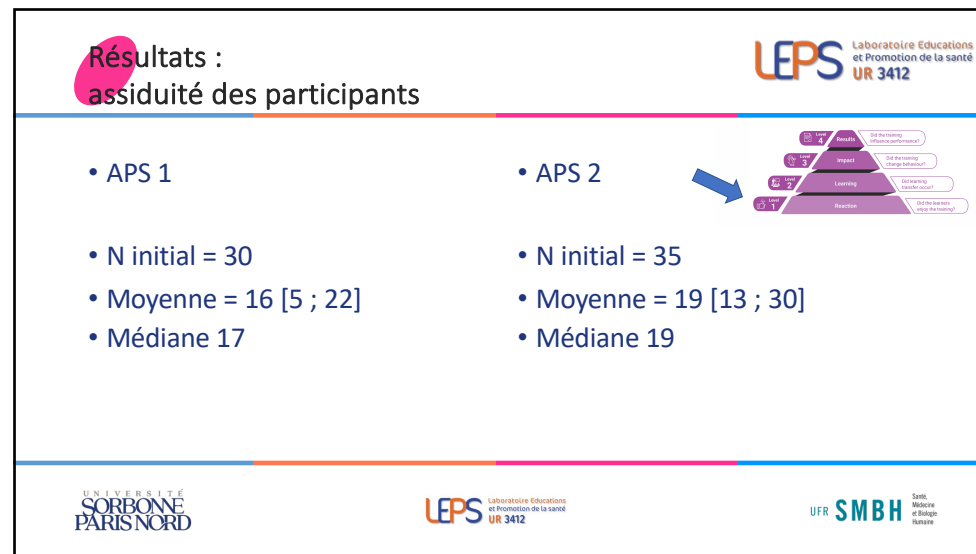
Résultats :
assiduité des participants

LEPS Laboratoire Educations et Promotion de la santé UR 3412

Level 4 Results Did the training influence performance?
Level 3 Impact Did the training change behaviour?
Level 2 Learning Did learning transfer occur?
Level 1 Reaction Did the learners enjoy the training?

• APS 1

• N initial = 30
• Moyenne = 16 [5 ; 22]
• Médiane 17

• APS 2

• N initial = 35
• Moyenne = 19 [13 ; 30]
• Médiane 19

UNIVERSITÉ SORBONNE PARIS NORD

LEPS Laboratoire Educations et Promotion de la santé UR 3412

UFR SMBH Santé, Médecine et Biologie Humaine